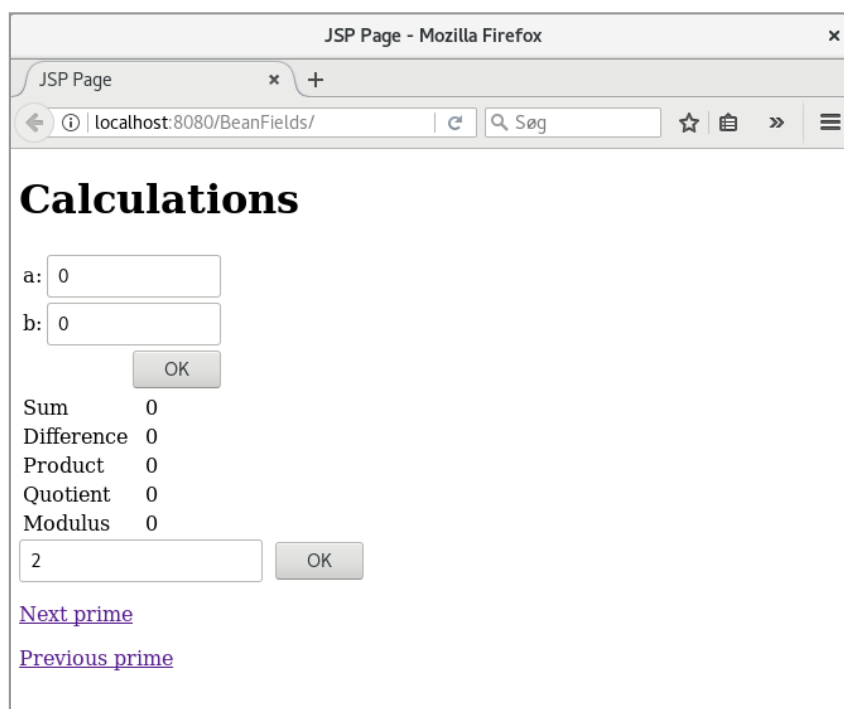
JSP Page - Mozilla Firefox

JSP Page

localhost:8080/BeanFields/

Søg

# Calculations

a: 0

b: 0

OK

| | |
|---|---|
| Sum | 0 |
| Difference | 0 |
| Product | 0 |
| Quotient | 0 |
| Modulus | 0 |

2

OK

Next prime

Previous prime